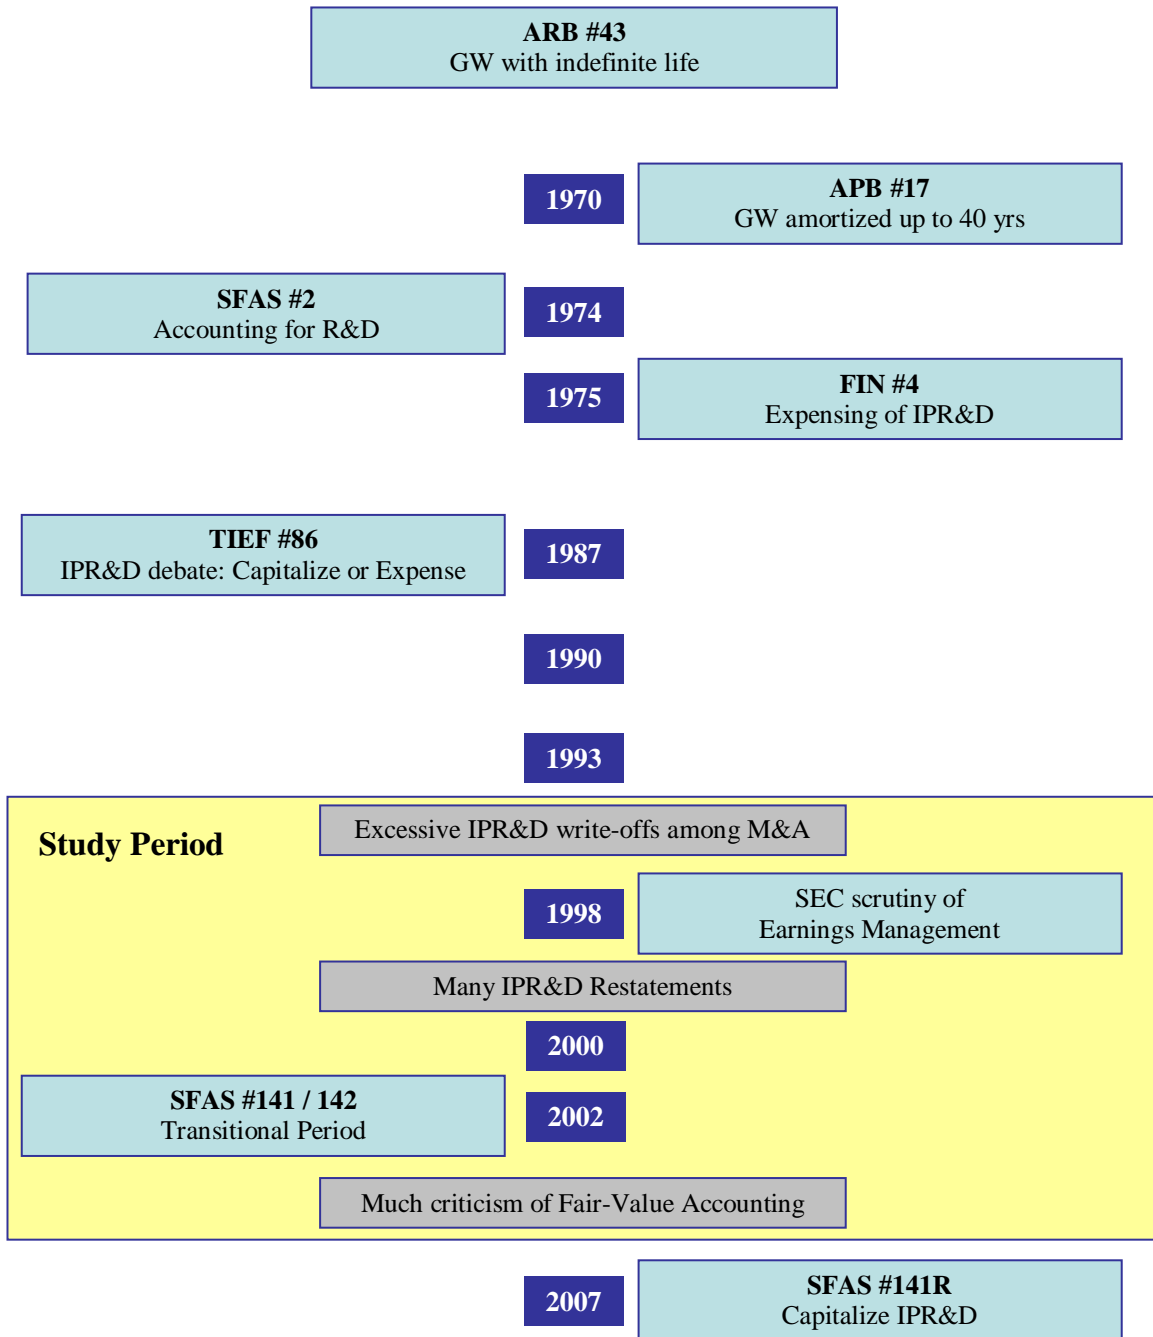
ARB #43
GW with indefinite life

1970

APB #17
GW amortized up to 40 yrs

SFAS #2
Accounting for R&D

1974

1975

FIN #4
Expensing of IPR&D

TIEF #86
IPR&D debate: Capitalize or Expense

1987

1990

1993

Study Period

Excessive IPR&D write-offs among M&A

1998

SEC scrutiny of Earnings Management

Many IPR&D Restatements

2000

SFAS #141 / 142
Transitional Period

2002

Much criticism of Fair-Value Accounting

2007

SFAS #141R
Capitalize IPR&D